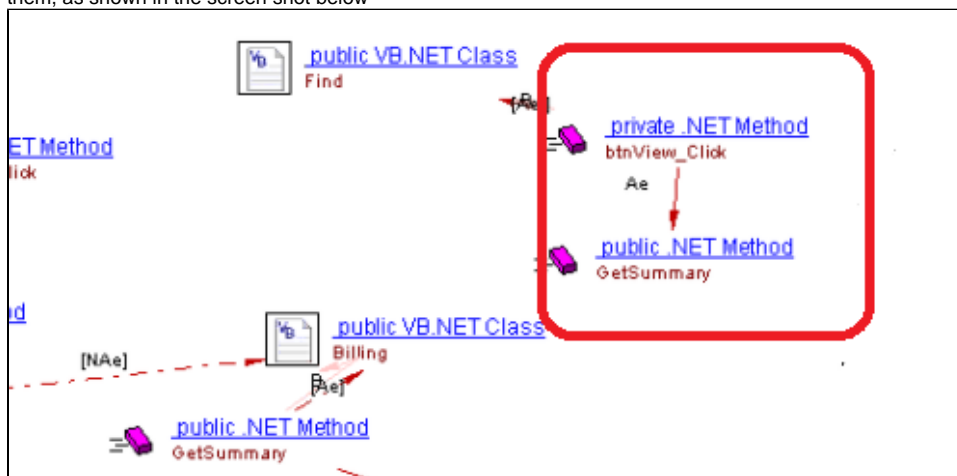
them, as shown in the screen shot below

public VB.NET Class
Find

[Ae]

private .NET Method
btnView_Click

Ae

public .NET Method
GetSummary

ET Method
lick

od

public VB.NET Class
Billing

[NAe]

[Ae]

public .NET Method
GetSummary